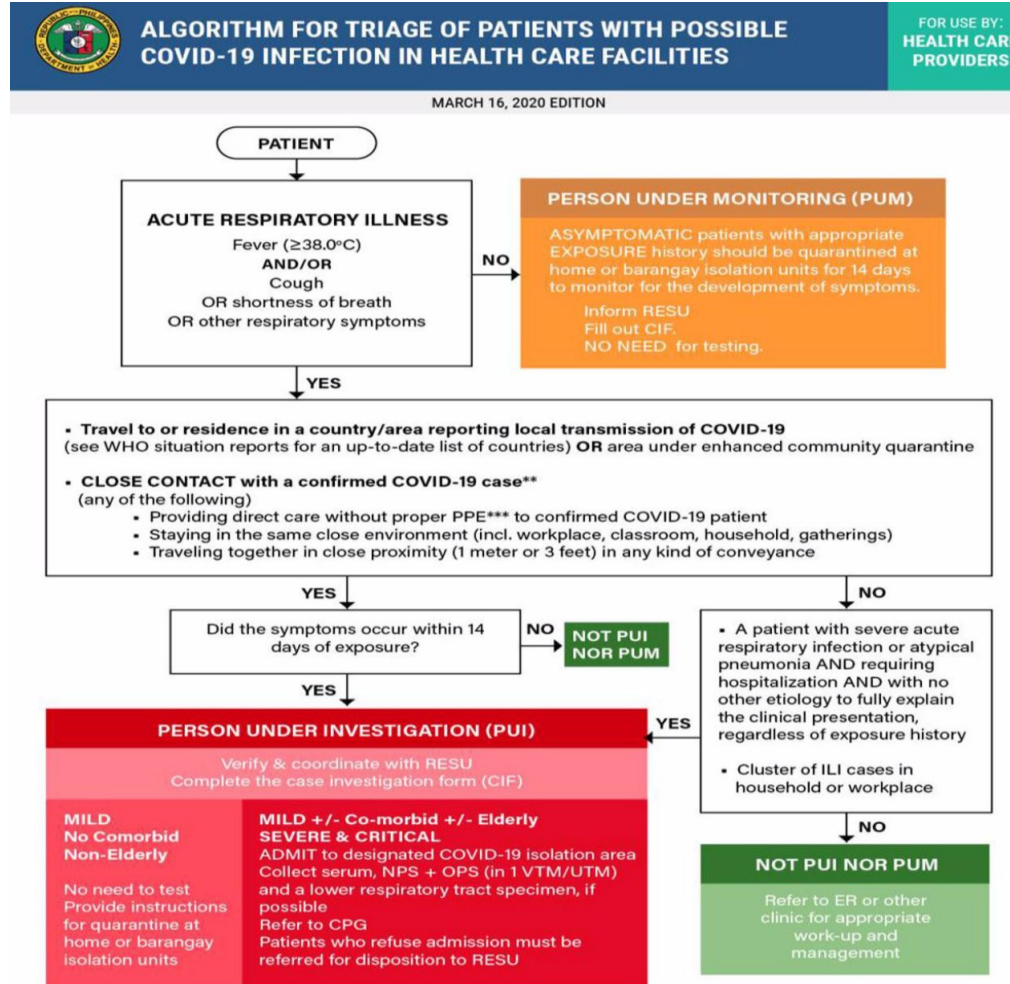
REPUBLIC OF THE PHILIPPINES DEPARTMENT OF HEALTH

ALGORITHM FOR TRIAGE OF PATIENTS WITH POSSIBLE COVID-19 INFECTION IN HEALTH CARE FACILITIES

FOR USE BY: HEALTH CAR PROVIDERS

MARCH 16, 2020 EDITION

PATIENT

ACUTE RESPIRATORY ILLNESS
Fever ($\geq$38.0°C)
AND/OR
Cough
OR shortness of breath
OR other respiratory symptoms

NO

PERSON UNDER MONITORING (PUM)

ASYMPTOMATIC patients with appropriate EXPOSURE history should be quarantined at home or barangay isolation units for 14 days to monitor for the development of symptoms.
Inform RESU
Fill out CIF.
NO NEED for testing.

YES

• Travel to or residence in a country/area reporting local transmission of COVID-19 (see WHO situation reports for an up-to-date list of countries) OR area under enhanced community quarantine

• CLOSE CONTACT with a confirmed COVID-19 case**
(any of the following)
• Providing direct care without proper PPE*** to confirmed COVID-19 patient
• Staying in the same close environment (incl. workplace, classroom, household, gatherings)
• Traveling together in close proximity (1 meter or 3 feet) in any kind of conveyance

YES

NO

Did the symptoms occur within 14 days of exposure?

NO

NOT PUI NOR PUM

YES

• A patient with severe acute respiratory infection or atypical pneumonia AND requiring hospitalization AND with no other etiology to fully explain the clinical presentation, regardless of exposure history

• Cluster of ILI cases in household or workplace

YES

PERSON UNDER INVESTIGATION (PUI)

Verify & coordinate with RESU
Complete the case investigation form (CIF)

MILD
No Comorbid
Non-Elderly

No need to test
Provide instructions for quarantine at home or barangay isolation units

MILD +/- Co-morbid +/- Elderly
SEVERE & CRITICAL
ADMIT to designated COVID-19 isolation area
Collect serum, NPS + OPS (in 1 VTM/UTM) and a lower respiratory tract specimen, if possible
Refer to CPG
Patients who refuse admission must be referred for disposition to RESU

NO

NOT PUI NOR PUM

Refer to ER or other clinic for appropriate work-up and management